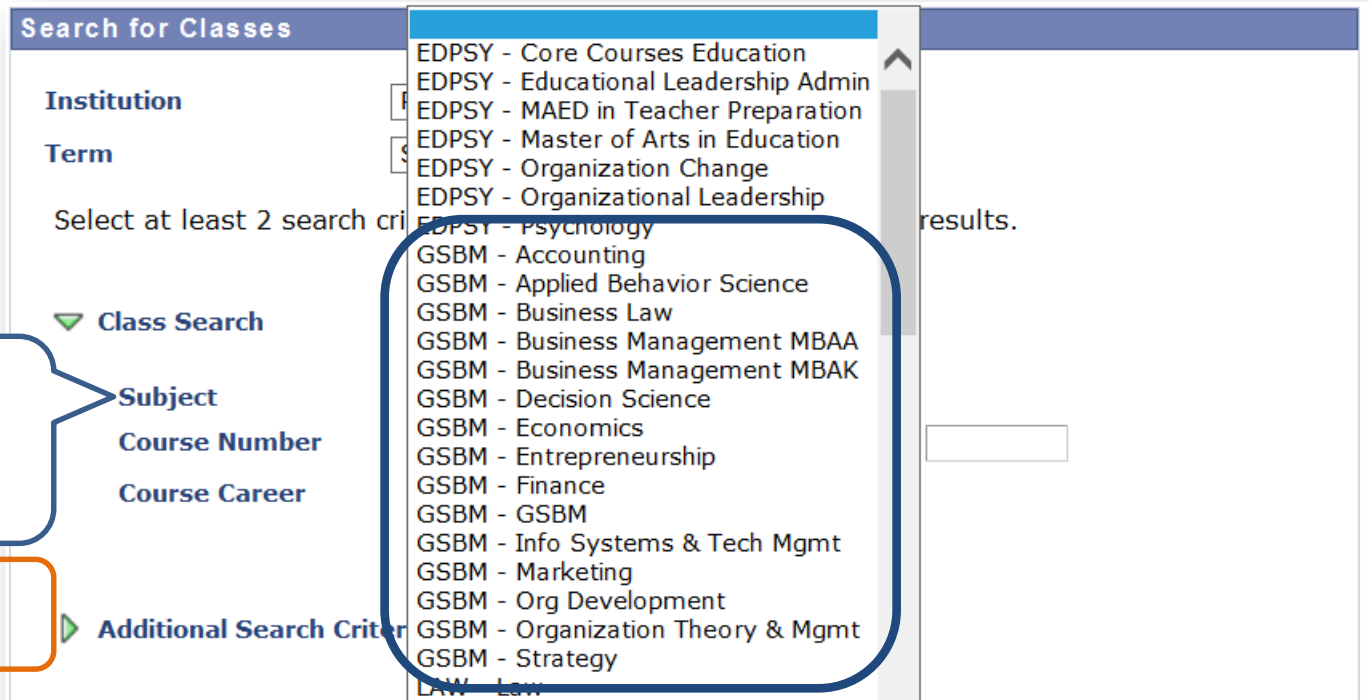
Search for Classes

Institution

Term

Select at least 2 search cri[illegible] results.

Class Search

Subject

Course Number

Course Career

Additional Search Criter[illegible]

EDPSY - Core Courses Education
EDPSY - Educational Leadership Admin
EDPSY - MAED in Teacher Preparation
EDPSY - Master of Arts in Education
EDPSY - Organization Change
EDPSY - Organizational Leadership
EDPSY - Psychology
GSBM - Accounting
GSBM - Applied Behavior Science
GSBM - Business Law
GSBM - Business Management MBAA
GSBM - Business Management MBAK
GSBM - Decision Science
GSBM - Economics
GSBM - Entrepreneurship
GSBM - Finance
GSBM - GSBM
GSBM - Info Systems & Tech Mgmt
GSBM - Marketing
GSBM - Org Development
GSBM - Organization Theory & Mgmt
GSBM - Strategy
LAW - Law